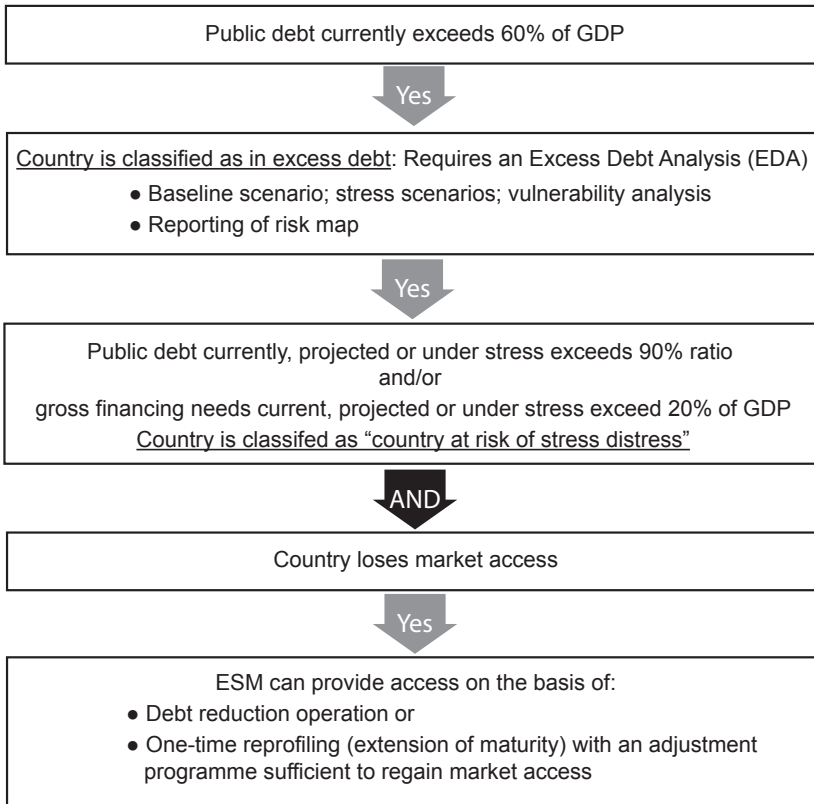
Public debt currently exceeds 60% of GDP

Yes

Country is classified as in excess debt: Requires an Excess Debt Analysis (EDA)

● Baseline scenario; stress scenarios; vulnerability analysis
● Reporting of risk map

Yes

Public debt currently, projected or under stress exceeds 90% ratio
and/or
gross financing needs current, projected or under stress exceed 20% of GDP
Country is classifed as "country at risk of stress distress"

AND

Country loses market access

Yes

ESM can provide access on the basis of:

● Debt reduction operation or
● One-time reprofiling (extension of maturity) with an adjustment programme sufficient to regain market access